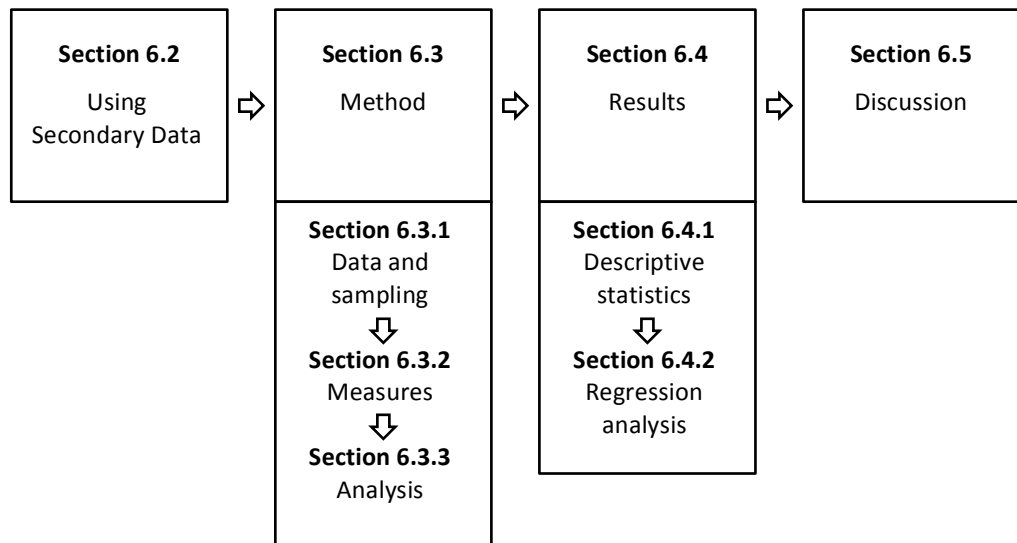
Section 6.2
Using Secondary Data

Section 6.3
Method

Section 6.4
Results

Section 6.5
Discussion

Section 6.3.1
Data and sampling

Section 6.3.2
Measures

Section 6.3.3
Analysis

Section 6.4.1
Descriptive statistics

Section 6.4.2
Regression analysis